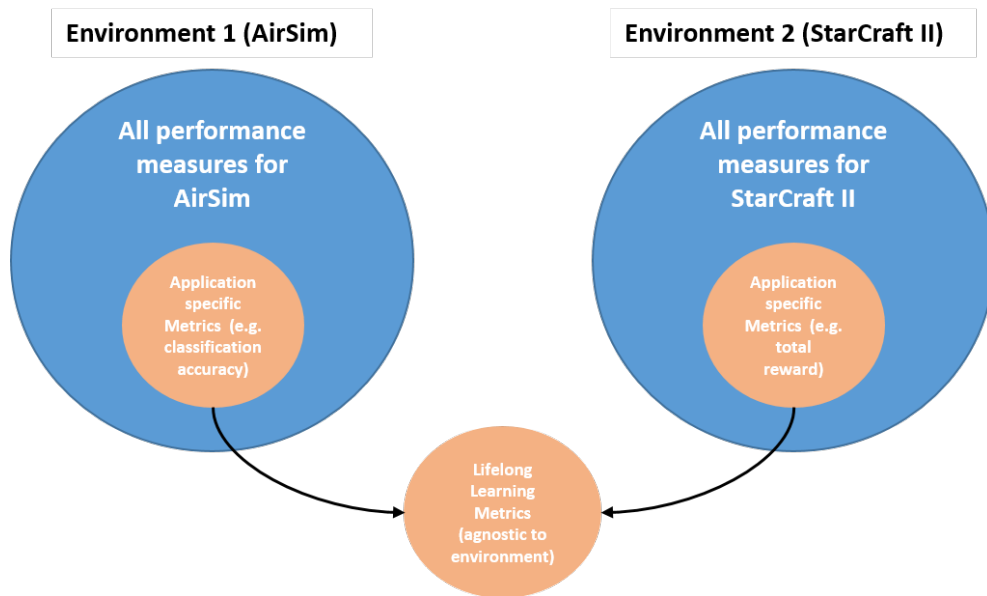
Environment 1 (AirSim)

Environment 2 (StarCraft II)

All performance measures for AirSim

Application specific Metrics (e.g. classification accuracy)

All performance measures for StarCraft II

Application specific Metrics (e.g. total reward)

Lifelong Learning Metrics (agnostic to environment)